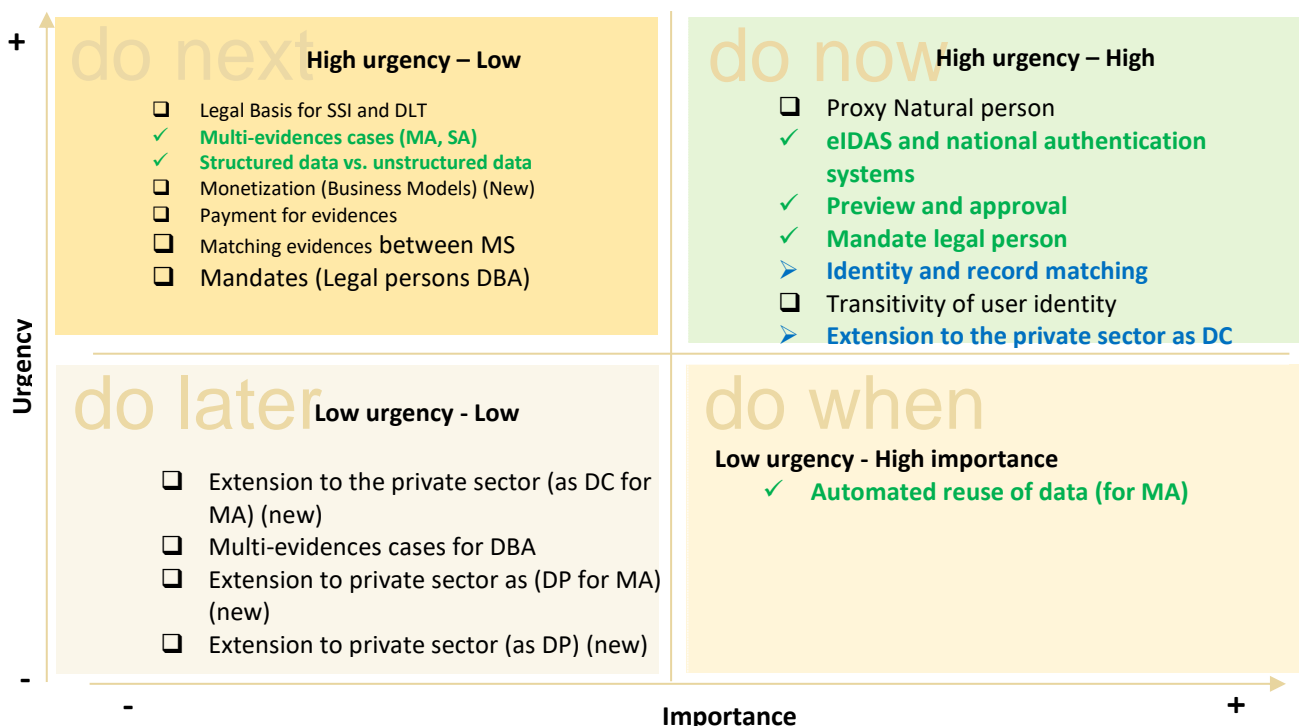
+

do next High urgency – Low

❑ Legal Basis for SSI and DLT
✓ Multi-evidences cases (MA, SA)
✓ Structured data vs. unstructured data
❑ Monetization (Business Models) (New)
❑ Payment for evidences
❑ Matching evidences between MS
❑ Mandates (Legal persons DBA)

do now High urgency – High

❑ Proxy Natural person
✓ eIDAS and national authentication systems
✓ Preview and approval
✓ Mandate legal person
➢ Identity and record matching
❑ Transitivity of user identity
➢ Extension to the private sector as DC

Urgency

do later Low urgency - Low

❑ Extension to the private sector (as DC for MA) (new)
❑ Multi-evidences cases for DBA
❑ Extension to private sector as (DP for MA) (new)
❑ Extension to private sector (as DP) (new)

do when

Low urgency - High importance
✓ Automated reuse of data (for MA)

-

-

Importance

+